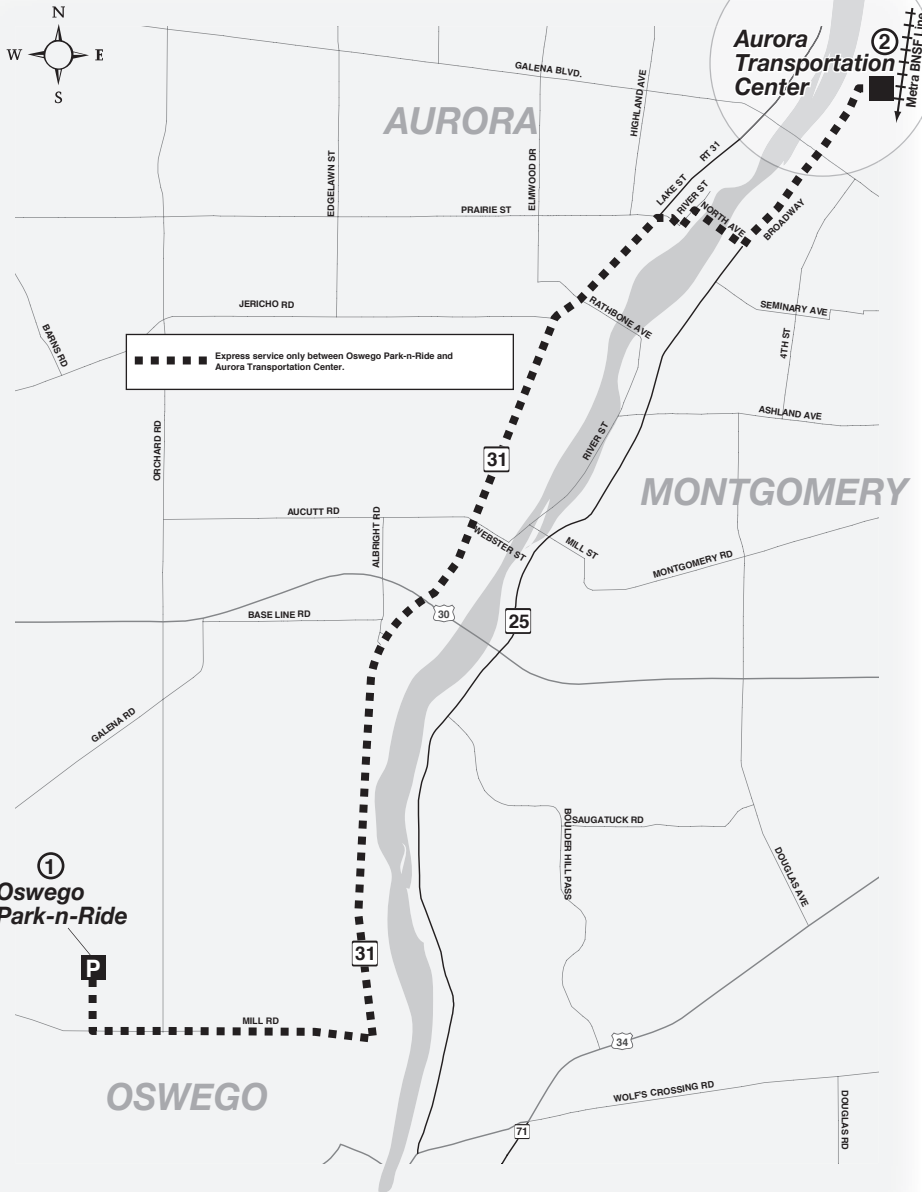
N
W
E
S

Aurora Transportation Center
②
Metra BNSF Line

GALENA BLVD.
AURORA
HIGHLAND AVE
EDGELAWN ST
ELMWOOD DR
RT 31
LAKE ST
RIVER ST
NORTH AVE
BROADWAY
PRAIRIE ST
JERICHO RD
RATHBONE AVE
SEMINARY AVE
4TH ST
BARNS RD

Express service only between Oswego Park-n-Ride and Aurora Transportation Center.

ORCHARD RD
ASHLAND AVE
31
RIVER ST
MONTGOMERY
AUCUTT RD
ALBRIGHT RD
WEBSTER ST
MILL ST
MONTGOMERY RD
30
BASE LINE RD
25
GALENA RD
BOULDER HILL PASS
SAUGATUCK RD
DOUGLAS AVE
①
Oswego Park-n-Ride
P
31
MILL RD
34
OSWEGO
WOLF'S CROSSING RD
71
DOUGLAS RD